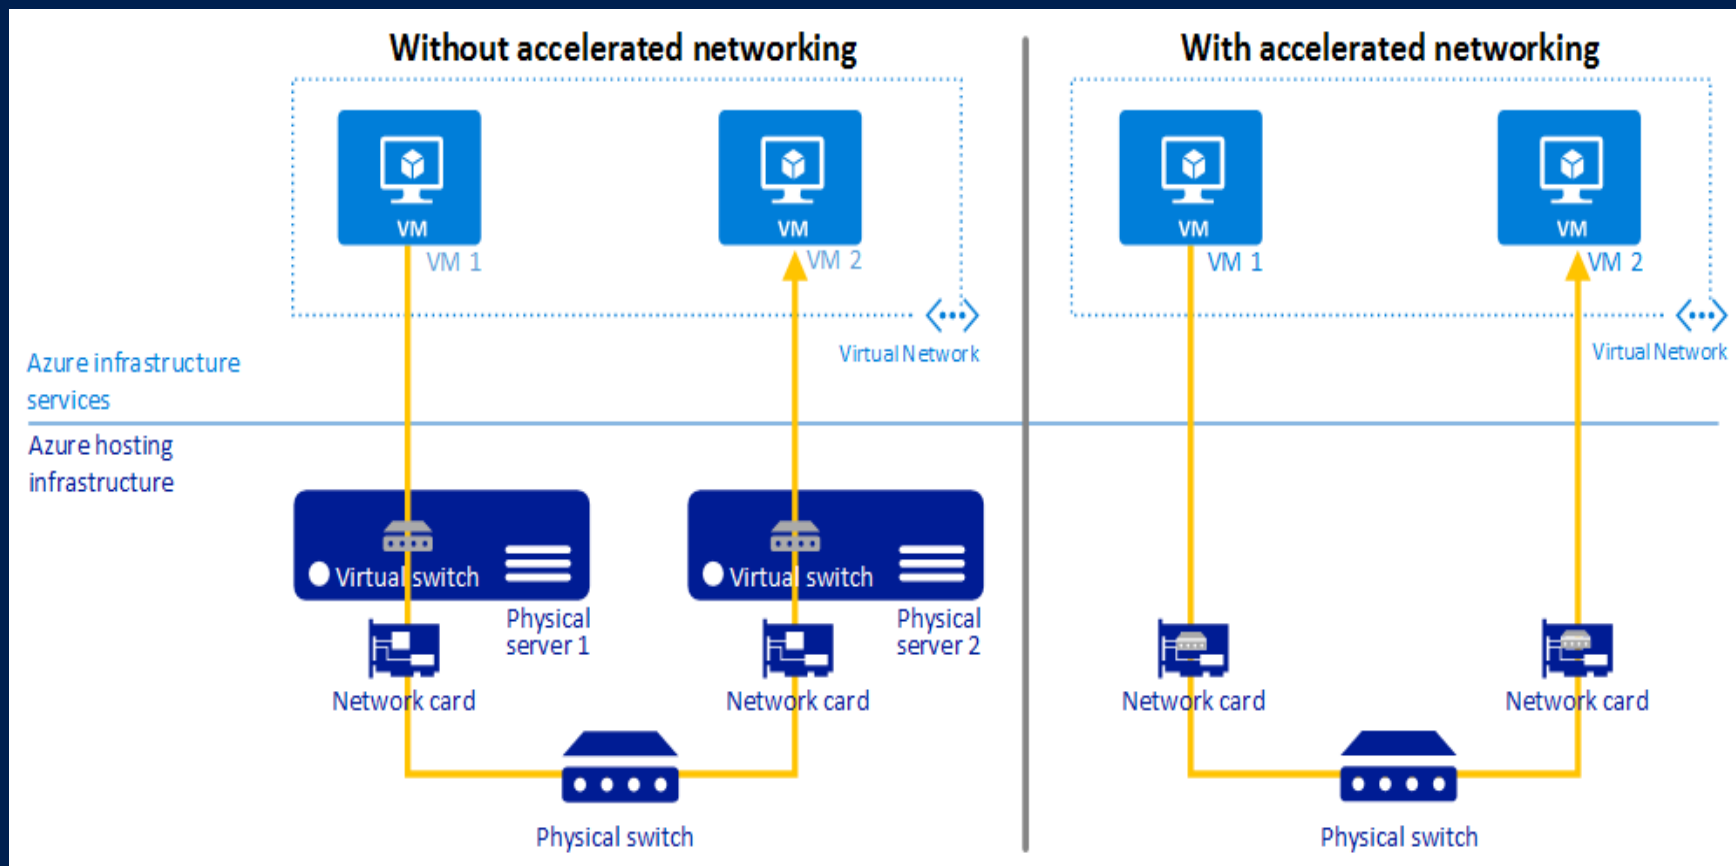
Without accelerated networking

VM

VM 1

VM

VM 2

Virtual Network

Azure infrastructure services

Azure hosting infrastructure

Virtual switch

Physical server 1

Network card

Virtual switch

Physical server 2

Network card

Physical switch

With accelerated networking

VM

VM 1

VM

VM 2

Virtual Network

Network card

Network card

Physical switch